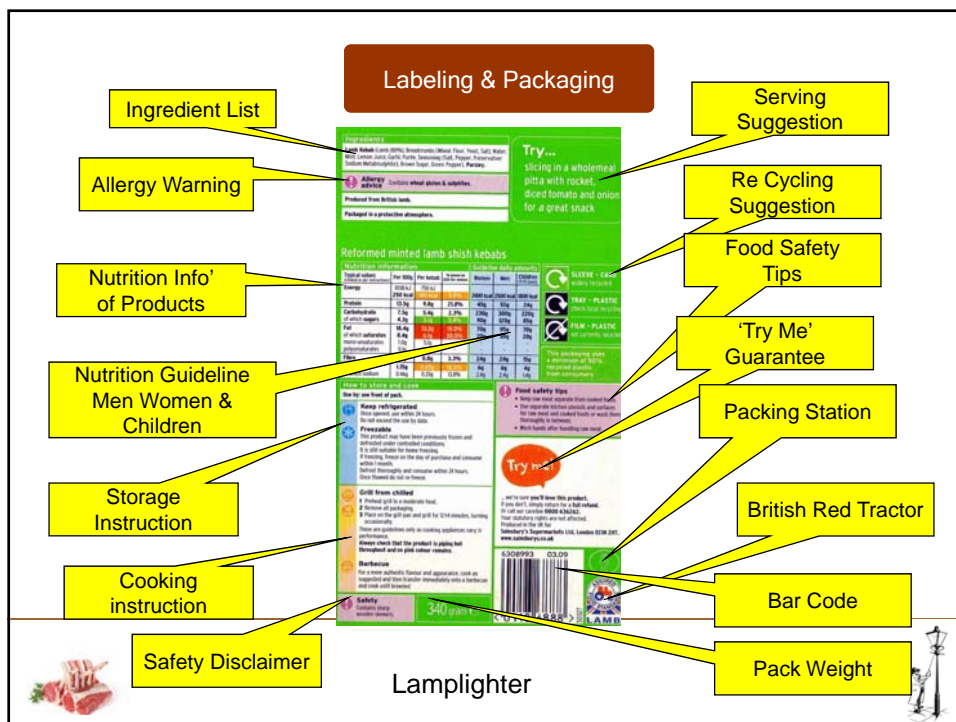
Labeling & Packaging

Ingredient List

Allergy Warning

Nutrition Info' of Products

Nutrition Guideline Men Women & Children

Storage Instruction

Cooking instruction

Safety Disclaimer

Serving Suggestion

Re Cycling Suggestion

Food Safety Tips

'Try Me' Guarantee

Packing Station

British Red Tractor

Bar Code

Pack Weight

Ingredients

Allergy advice Contains wheat gluten & sulphites.

Produced from British lamb.

Packaged in a protective atmosphere.

Try... slicing in a wholemeal pitta with rocket, diced tomato and onion for a great snack

Reformed minted lamb shish kebabs

Nutrition information

Guideline daily amounts

How to store and cook

Keep refrigerated

Freezable

Grill from chilled

Barbecue

Safety

340 grams

Food safety tips

Try me!

6308993 03.09

LAMB

Lamplighter